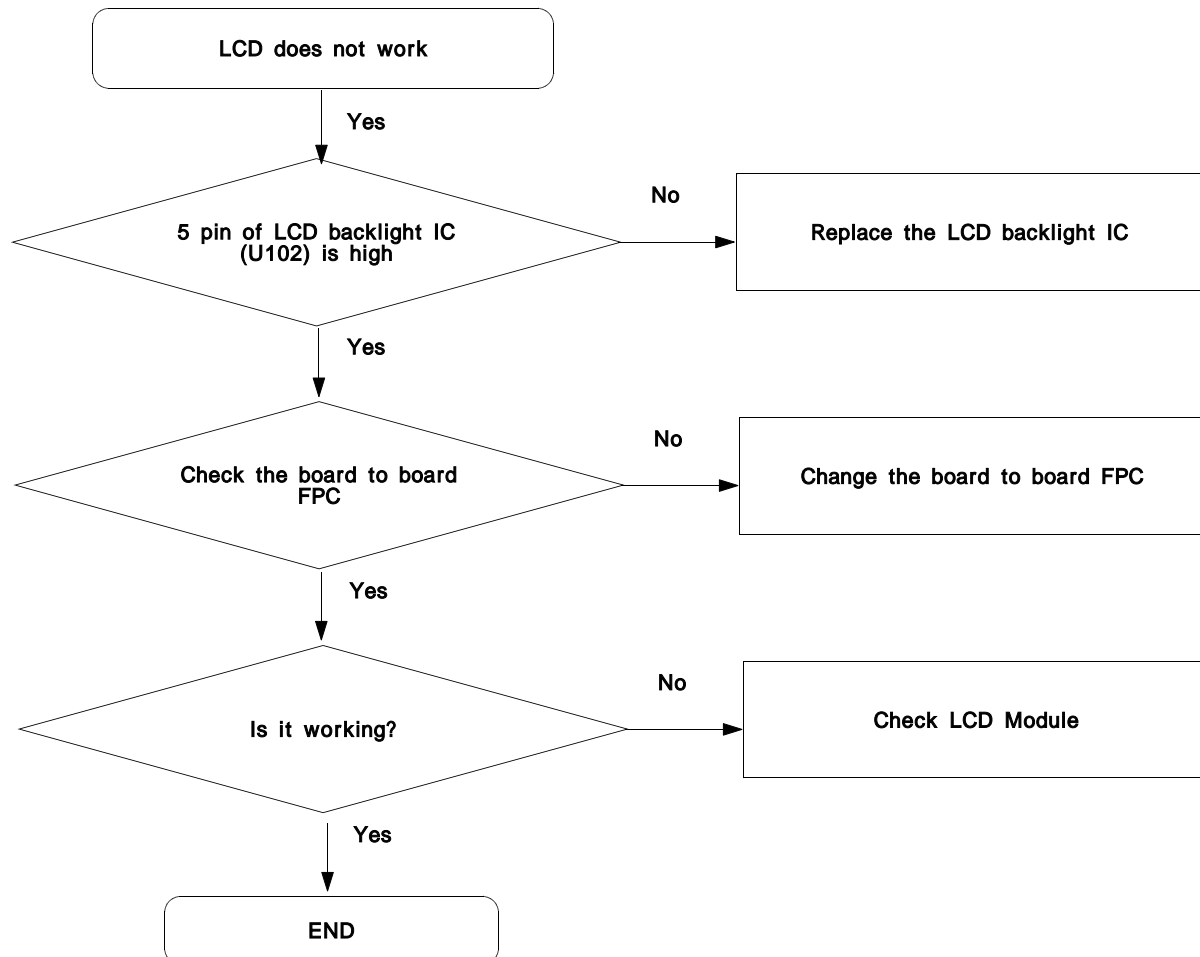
LCD does not work

Yes

5 pin of LCD backlight IC (U102) is high

No

Replace the LCD backlight IC

Yes

Check the board to board FPC

No

Change the board to board FPC

Yes

Is it working?

No

Check LCD Module

Yes

END